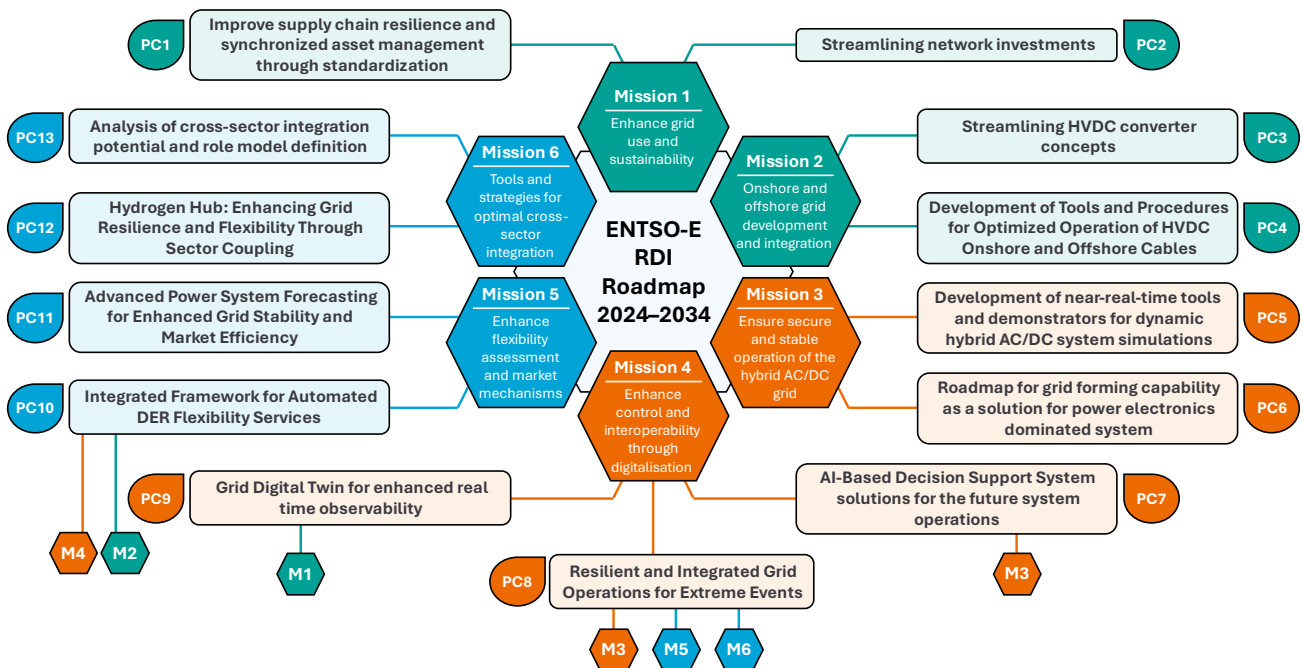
PC1 Improve supply chain resilience and synchronized asset management through standardization

Streamlining network investments PC2

PC13 Analysis of cross-sector integration potential and role model definition

Streamlining HVDC converter concepts PC3

PC12 Hydrogen Hub: Enhancing Grid Resilience and Flexibility Through Sector Coupling

Development of Tools and Procedures for Optimized Operation of HVDC Onshore and Offshore Cables PC4

PC11 Advanced Power System Forecasting for Enhanced Grid Stability and Market Efficiency

Development of near-real-time tools and demonstrators for dynamic hybrid AC/DC system simulations PC5

PC10 Integrated Framework for Automated DER Flexibility Services

Roadmap for grid forming capability as a solution for power electronics dominated system PC6

Mission 1
Enhance grid use and sustainability

Mission 2
Onshore and offshore grid development and integration

Mission 3
Ensure secure and stable operation of the hybrid AC/DC grid

Mission 4
Enhance control and interoperability through digitalisation

Mission 5
Enhance flexibility assessment and market mechanisms

Mission 6
Tools and strategies for optimal cross-sector integration

ENTSO-E RDI Roadmap 2024–2034

PC9 Grid Digital Twin for enhanced real time observability

AI-Based Decision Support System solutions for the future system operations PC7

M4 M2

M1

M3

PC8 Resilient and Integrated Grid Operations for Extreme Events

M3 M5 M6